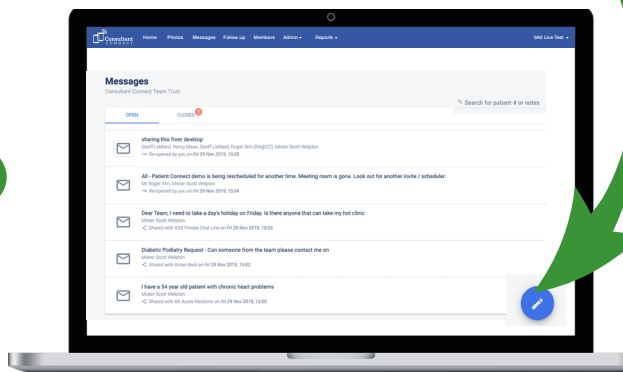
Consultant CONNECT Home Photos Messages Follow up Members Admin ▾ Reports ▾ DAS Live Test ▾

Messages
Consultant Connect Team Trust

Search for patient # or notes

OPEN CLOSED 1

sharing this from desktop
Geoff Lobbard, Henry Mase, Geoff Lobbard, Roger Ahn (RA@CC), Mister Scott Welpton
Re-opened by you on Fri 29 Nov 2019, 15:08

All - Patient Connect demo is being rescheduled for another time. Meeting room is gone. Look out for another invite / scheduler.
Mr Roger Ahn, Mister Scott Welpton
Re-opened by you on Fri 29 Nov 2019, 15:04

Dear Team, I need to take a day's holiday on Friday. Is there anyone that can take my hot clinic
Mister Scott Welpton
Shared with XXX Private Chat Line on Fri 29 Nov 2019, 15:03

Diabetic Podiatry Request - Can someone from the team please contact me on
Mister Scott Welpton
Shared with Aman Bedi on Fri 29 Nov 2019, 15:02

I have a 54 year old patient with chronic heart problems
Mister Scott Welpton
Shared with XX Acute Medicine on Fri 29 Nov 2019, 15:00